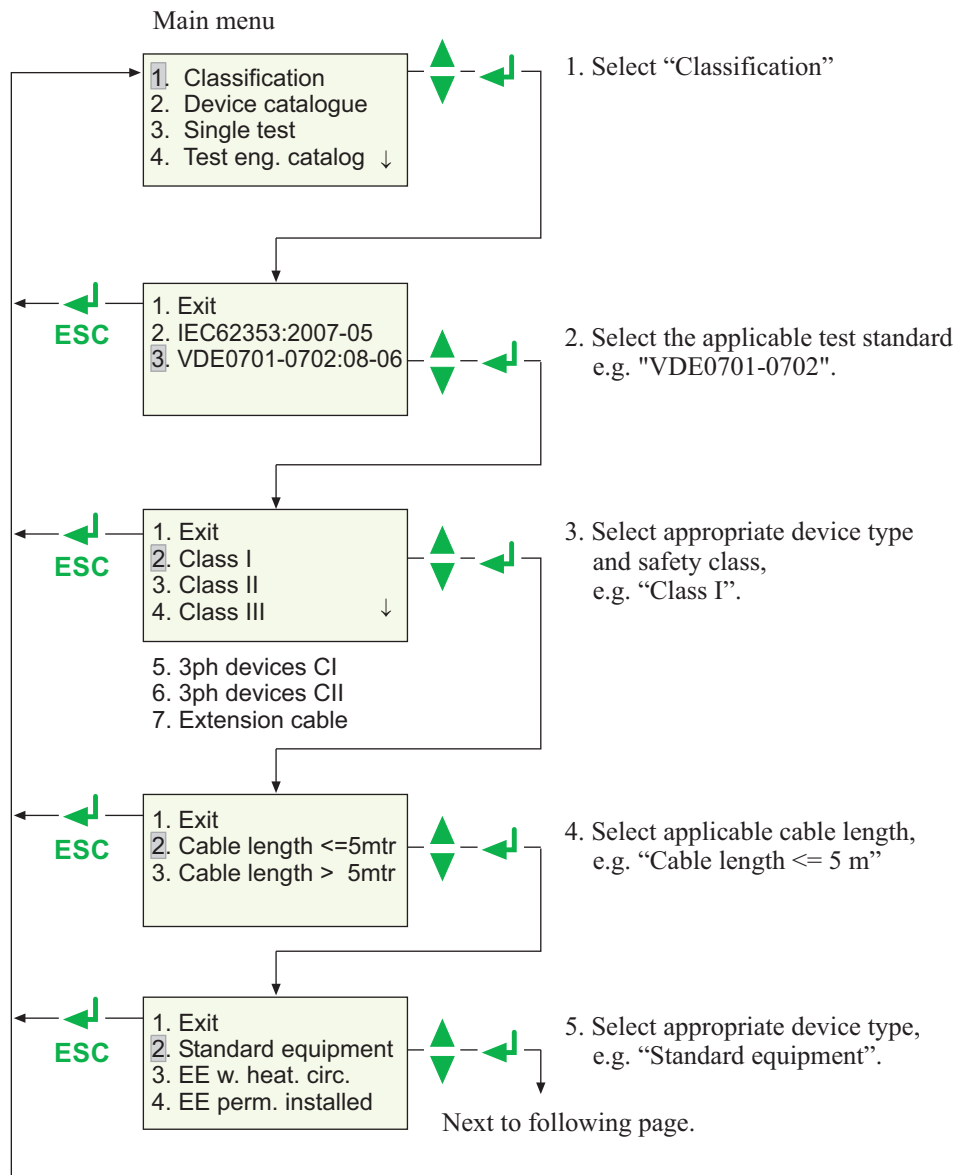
Main menu

1. Classification
2. Device catalogue
3. Single test
4. Test eng. catalog ↓

1. Select "Classification"

ESC

1. Exit
2. IEC62353:2007-05
3. VDE0701-0702:08-06

2. Select the applicable test standard e.g. "VDE0701-0702".

ESC

1. Exit
2. Class I
3. Class II
4. Class III ↓

5. 3ph devices CI
6. 3ph devices CII
7. Extension cable

3. Select appropriate device type and safety class, e.g. "Class I".

ESC

1. Exit
2. Cable length <=5mtr
3. Cable length > 5mtr

4. Select applicable cable length, e.g. "Cable length <= 5 m"

ESC

1. Exit
2. Standard equipment
3. EE w. heat. circ.
4. EE perm. installed

5. Select appropriate device type, e.g. "Standard equipment".

Next to following page.